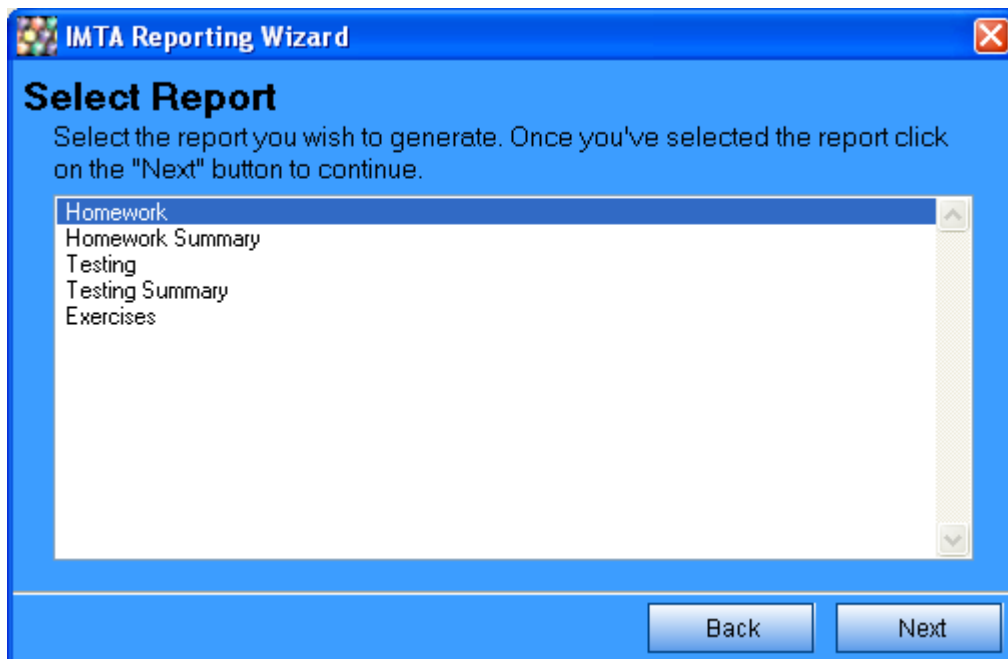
IMTA Reporting Wizard

Select Report

Select the report you wish to generate. Once you've selected the report click on the "Next" button to continue.

Homework
Homework Summary
Testing
Testing Summary
Exercises

Back
Next